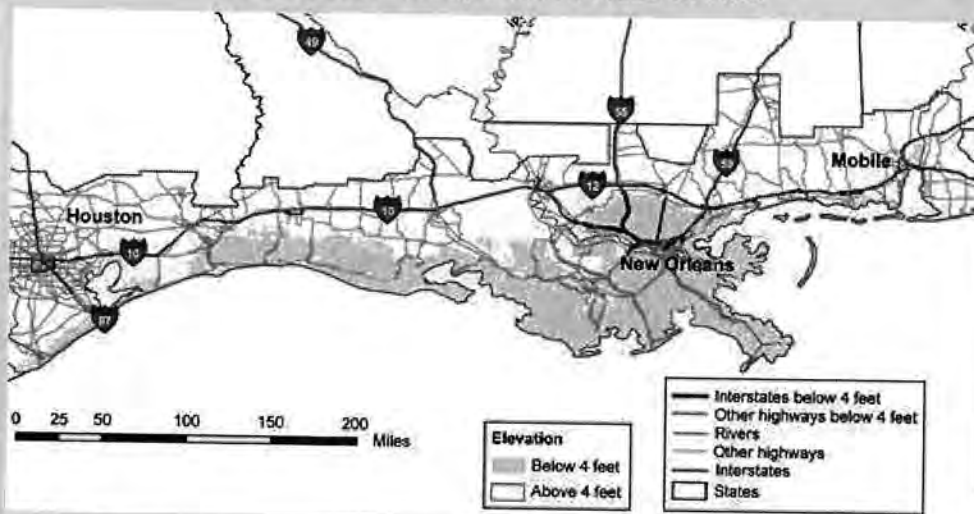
49

55

59

12

10

10

10

97

Houston

New Orleans

Mobile

0 25 50 100 150 200 Miles

Elevation
Below 4 feet
Above 4 feet

Interstates below 4 feet
Other highways below 4 feet
Rivers
Other highways
Interstates
States